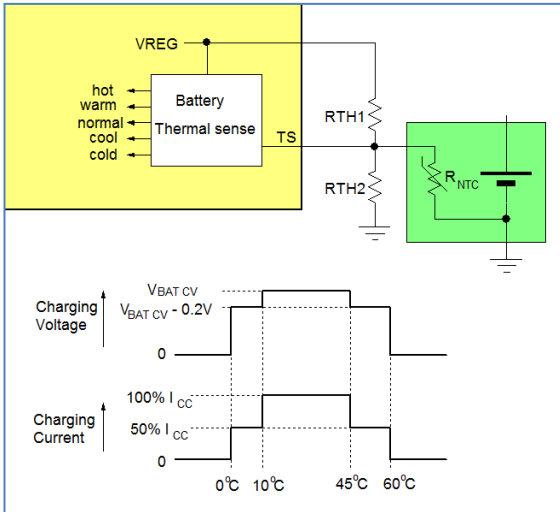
VREG

hot
warm
normal
cool
cold

Battery
Thermal sense

TS

RTH1

RTH2

$R_{NTC}$

Charging Voltage

$V_{BAT\ CV}$

$V_{BAT\ CV}$ - 0.2V

0

Charging Current

100% $I_{CC}$

50% $I_{CC}$

0

$0^oC$ $10^oC$ $45^oC$ $60^oC$